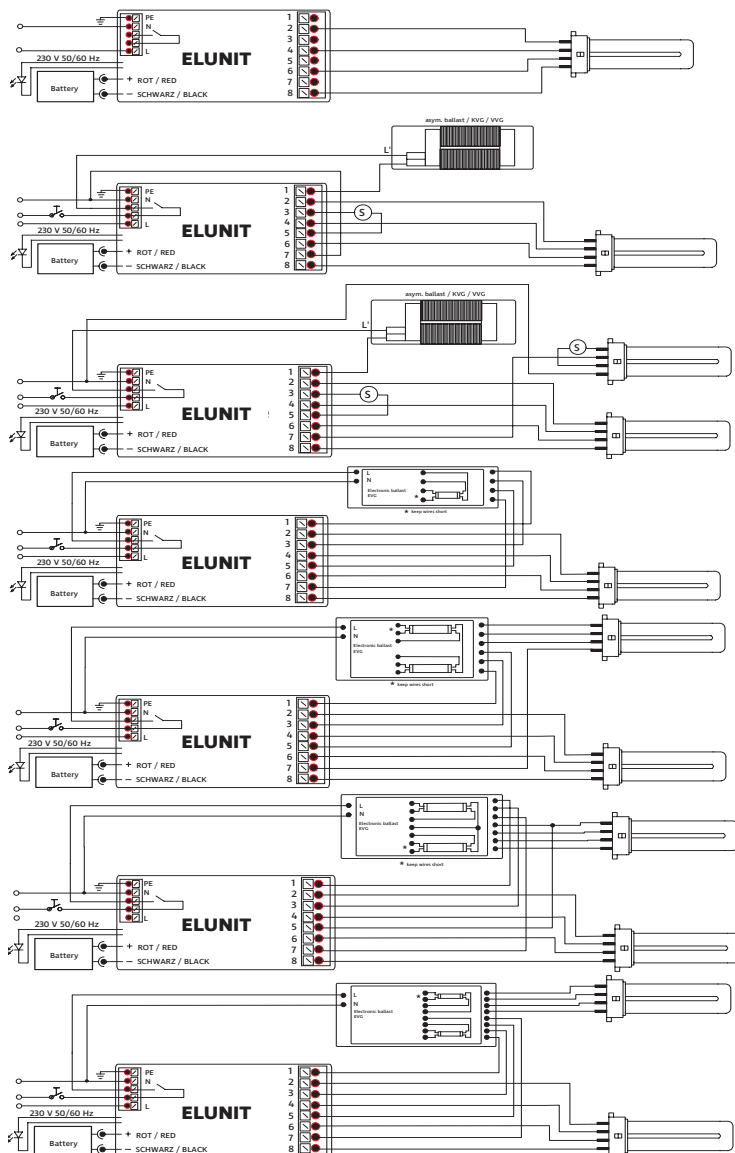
PE
N
L
1
2
3
4
5
6
7
8
230 V 50/60 Hz
ELUNIT
Battery
+ ROT / RED
− SCHWARZ / BLACK

asym. ballast / KVG / VVG
L'
PE
N
L
1
2
3
4
5
6
7
8
S
230 V 50/60 Hz
ELUNIT
Battery
+ ROT / RED
− SCHWARZ / BLACK

asym. ballast / KVG / VVG
L'
S
PE
N
L
1
2
3
4
5
6
7
8
S
230 V 50/60 Hz
ELUNIT
Battery
+ ROT / RED
− SCHWARZ / BLACK

L
N
Electronic ballast
EVG
*
* keep wires short
PE
N
L
1
2
3
4
5
6
7
8
230 V 50/60 Hz
ELUNIT
Battery
+ ROT / RED
− SCHWARZ / BLACK

L
N
Electronic ballast
EVG
*
* keep wires short
PE
N
L
1
2
3
4
5
6
7
8
230 V 50/60 Hz
ELUNIT
Battery
+ ROT / RED
− SCHWARZ / BLACK

L
N
Electronic ballast
EVG
*
* keep wires short
PE
N
L
1
2
3
4
5
6
7
8
230 V 50/60 Hz
ELUNIT
Battery
+ ROT / RED
− SCHWARZ / BLACK

L
N
Electronic ballast
EVG
*
PE
N
L
1
2
3
4
5
6
7
8
230 V 50/60 Hz
ELUNIT
Battery
+ ROT / RED
− SCHWARZ / BLACK